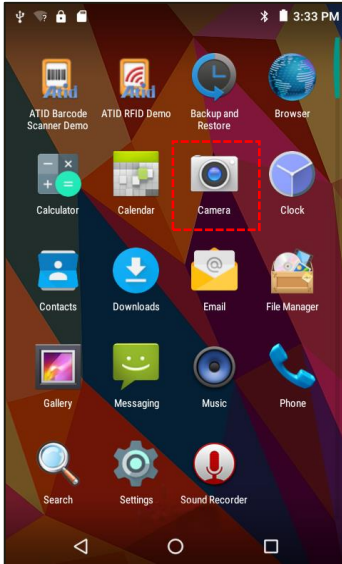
3:33 PM

ATID Barcode Scanner Demo
ATID RFID Demo
Backup and Restore
Browser

Calculator
Calendar
Camera
Clock

Contacts
Downloads
Email
File Manager

Gallery
Messaging
Music
Phone

Search
Settings
Sound Recorder